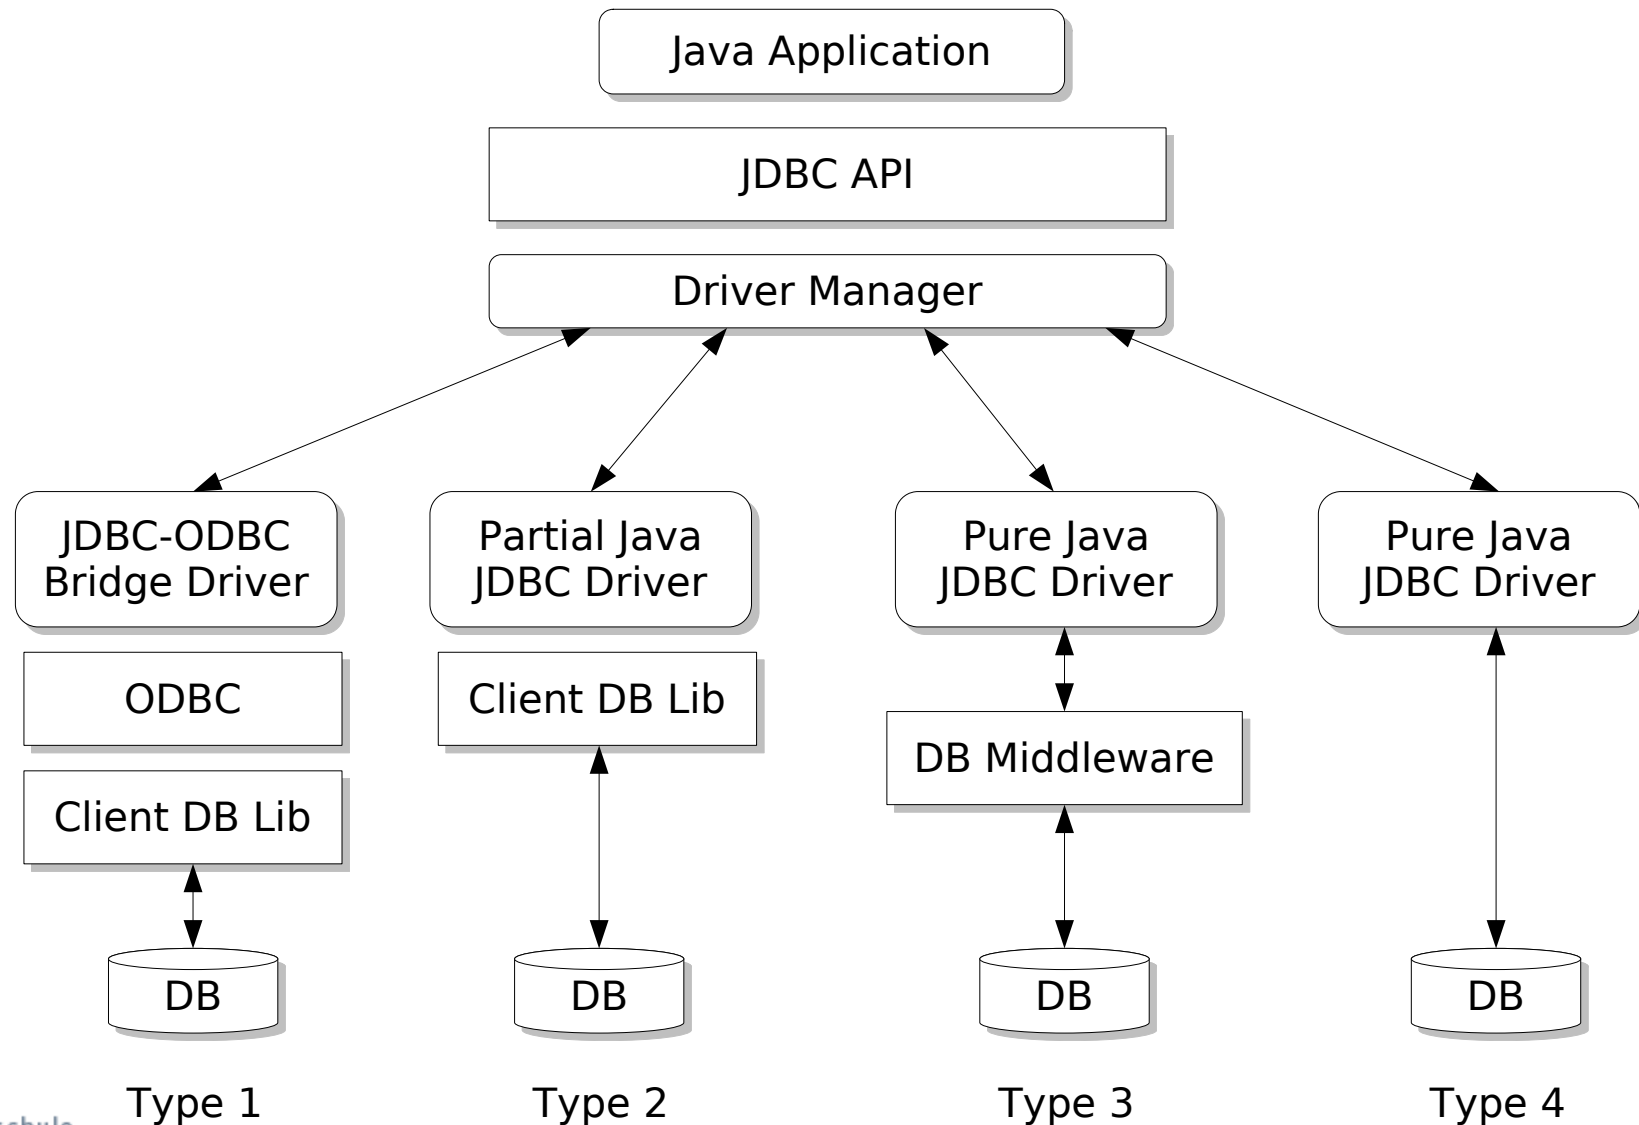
Java Application

JDBC API

Driver Manager

JDBC-ODBC Bridge Driver

ODBC

Client DB Lib

DB

Type 1

Partial Java JDBC Driver

Client DB Lib

DB

Type 2

Pure Java JDBC Driver

DB Middleware

DB

Type 3

Pure Java JDBC Driver

DB

Type 4

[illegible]